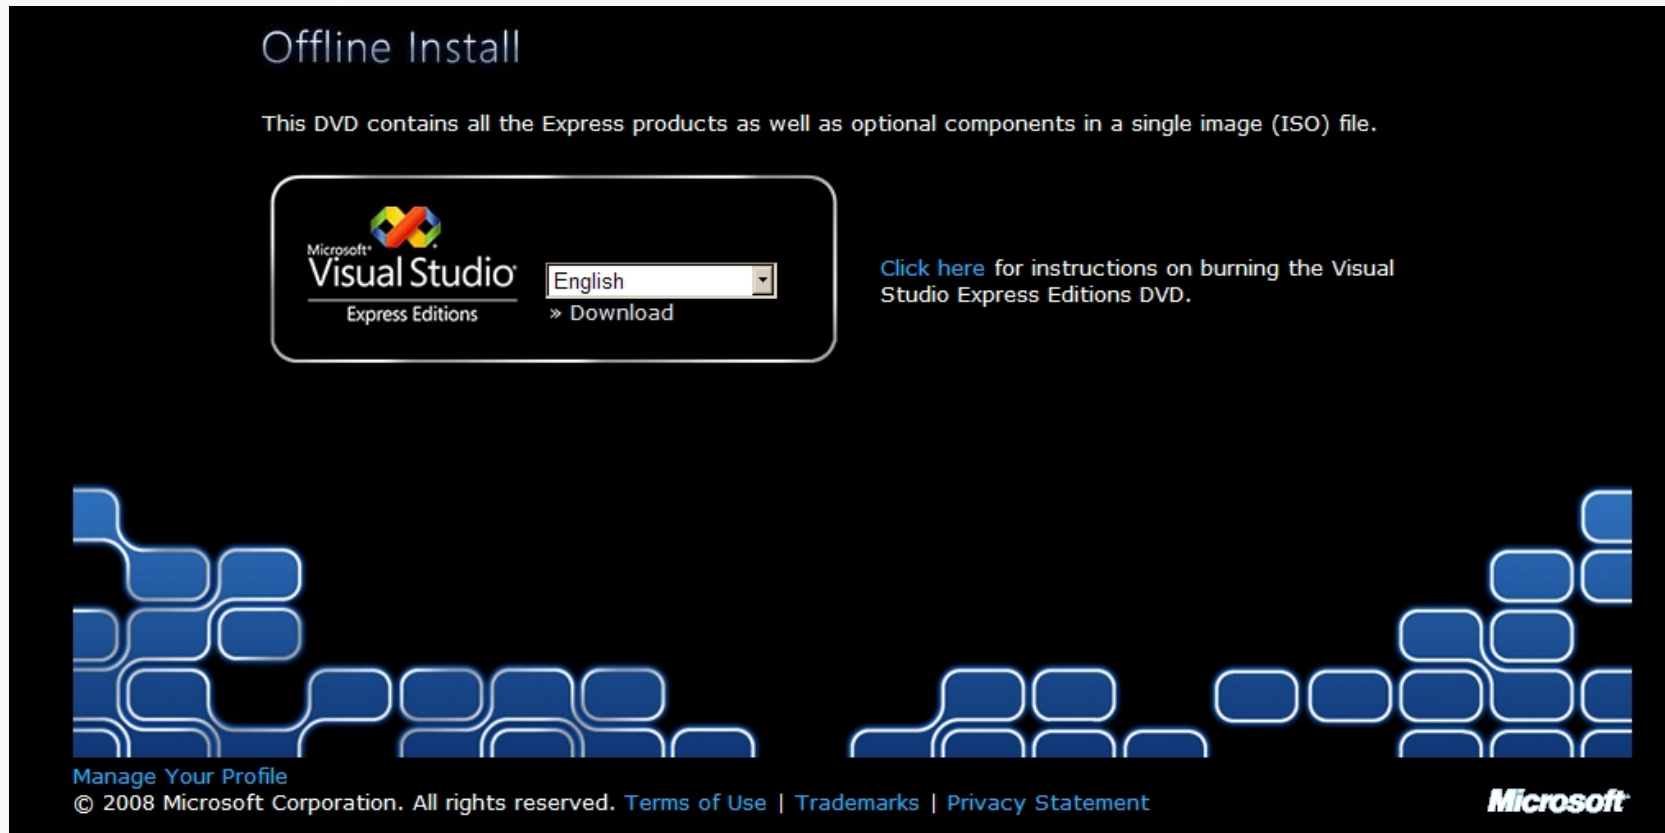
Offline Install

This DVD contains all the Express products as well as optional components in a single image (ISO) file.

Microsoft Visual Studio Express Editions

English

» Download

Click here for instructions on burning the Visual Studio Express Editions DVD.

Manage Your Profile

© 2008 Microsoft Corporation. All rights reserved. Terms of Use | Trademarks | Privacy Statement

Microsoft